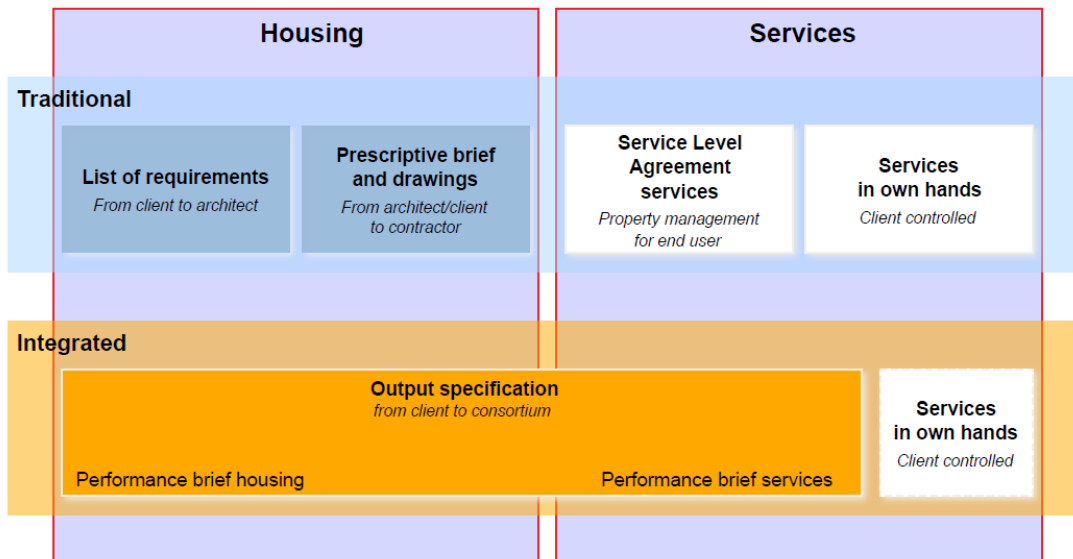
Housing

Services

Traditional

List of requirements
From client to architect

Prescriptive brief and drawings
From architect/client to contractor

Service Level Agreement services
Property management for end user

Services in own hands
Client controlled

Integrated

Output specification
from client to consortium

Performance brief housing

Performance brief services

Services in own hands
Client controlled